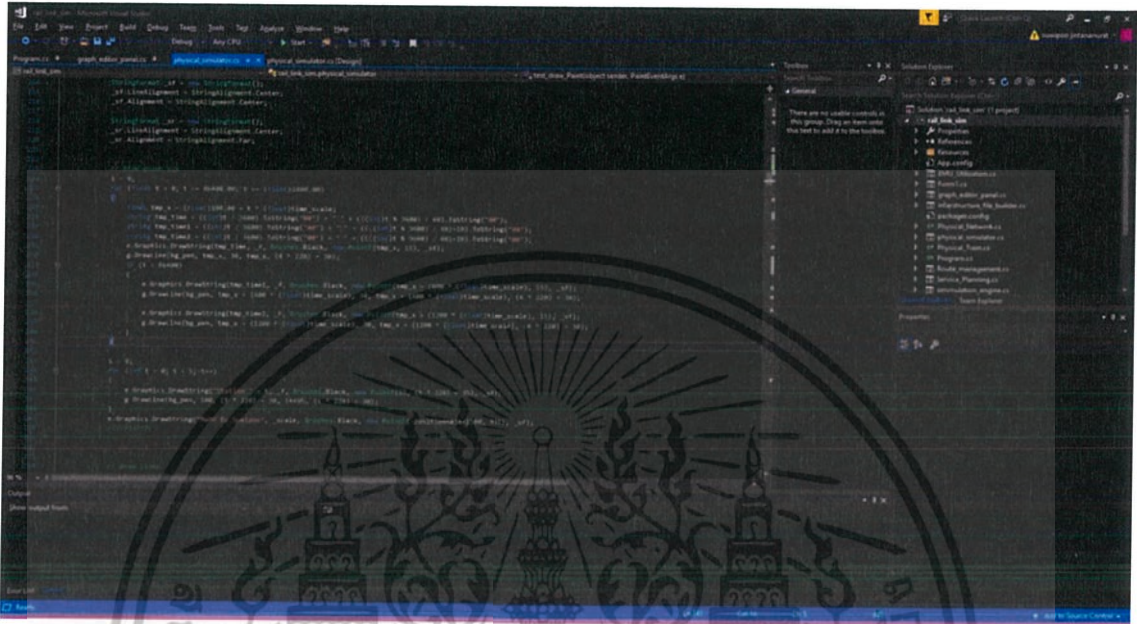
rail_link_sim - Microsoft Visual Studio

File Edit View Project Build Debug Team Tools Test Analyze Window Help

Debug Any CPU Start

Quick Launch (Ctrl+Q)

Program.cs graph_editor_panel.cs physical_simulator.cs physical_simulator.cs [Design]

rail_link_sim rail_link_sim.physical_simulator test_draw_Paint(object sender, PaintEventArgs e)

StringFormat _sf = new StringFormat();
_sf.LineAlignment = StringAlignment.Center;
_sf.Alignment = StringAlignment.Center;

StringFormat _sr = new StringFormat();
_sr.LineAlignment = StringAlignment.Center;
_sr.Alignment = StringAlignment.Far;

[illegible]

Toolbox

Search Toolbox

General

There are no usable controls in this group. Drag an item onto this text to add it to the toolbox.

Solution Explorer

Search Solution Explorer (Ctrl+;)

Solution 'rail_link_sim' (1 project)
rail_link_sim
Properties
References
Resources
App.config
EMU_Utilization.cs
Form1.cs
graph_editor_panel.cs
infrastructure_file_builder.cs
packages.config
Physical_Network.cs
physical_simulator.cs
Physical_Train.cs
Program.cs
Route_management.cs
Service_Planning.cs
simmulation_engine.cs

Solution Explorer Team Explorer

Properties

Output

Show output from:

Error List Output

Ready

Add to Source Control